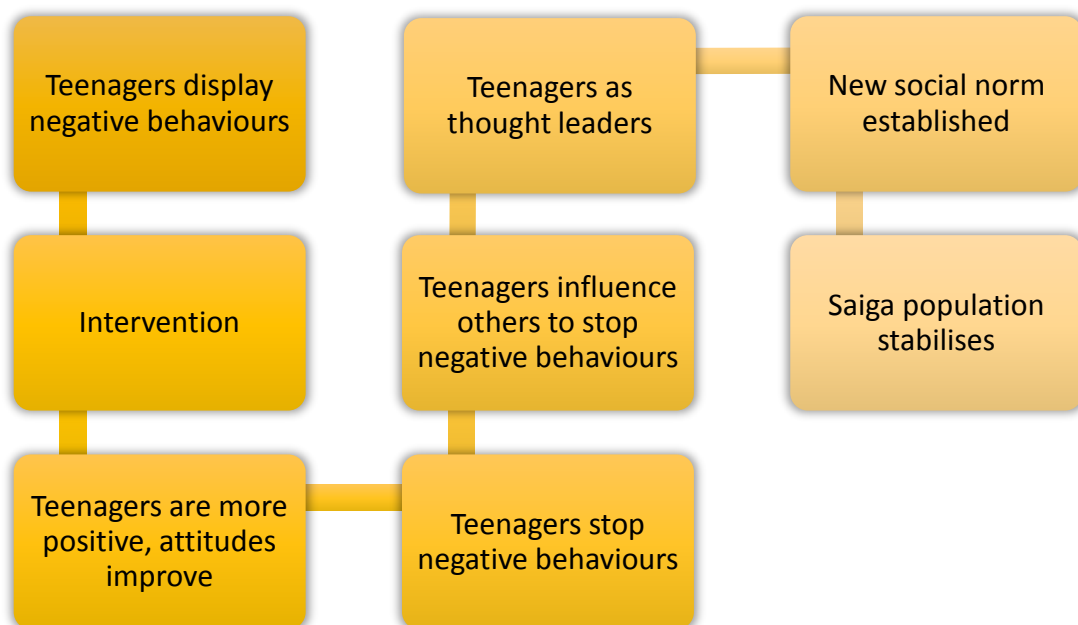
Teenagers display negative behaviours

Intervention

Teenagers are more positive, attitudes improve

Teenagers stop negative behaviours

Teenagers influence others to stop negative behaviours

Teenagers as thought leaders

New social norm established

Saiga population stabilises